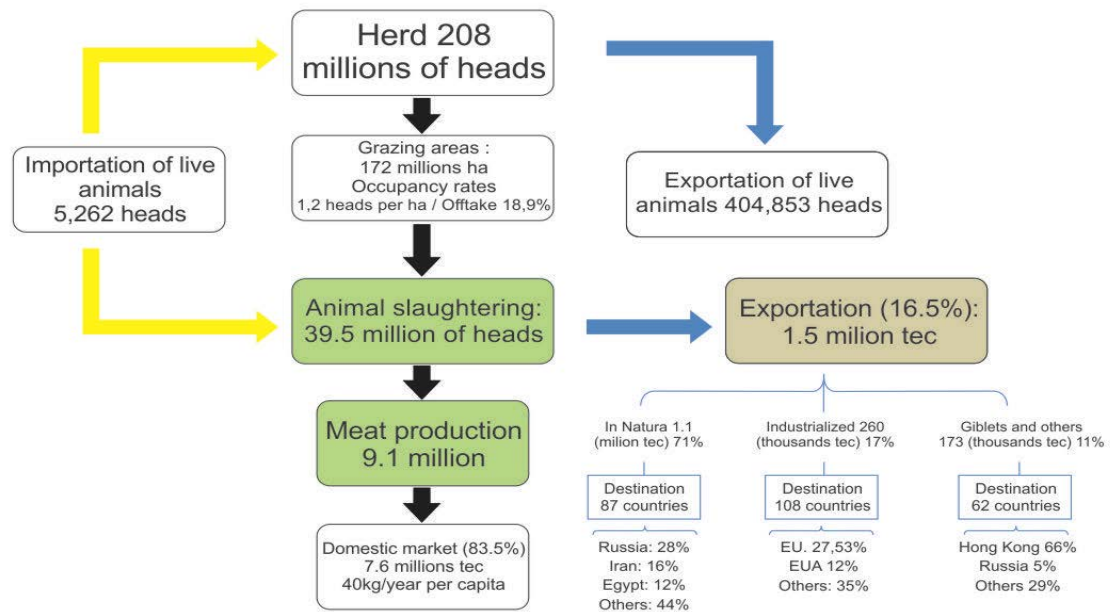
Herd 208 millions of heads

Importation of live animals 5,262 heads

Grazing areas : 172 millions ha Occupancy rates 1,2 heads per ha / Offtake 18,9%

Exportation of live animals 404,853 heads

Animal slaughtering: 39.5 million of heads

Exportation (16.5%): 1.5 milion tec

Meat production 9.1 million

Domestic market (83.5%) 7.6 millions tec 40kg/year per capita

In Natura 1.1 (milion tec) 71%

Destination 87 countries

Russia: 28%
Iran: 16%
Egypt: 12%
Others: 44%

Industrialized 260 (thousands tec) 17%

Destination 108 countries

EU. 27,53%
EUA 12%
Others: 35%

Giblets and others 173 (thousands tec) 11%

Destination 62 countries

Hong Kong 66%
Russia 5%
Others 29%